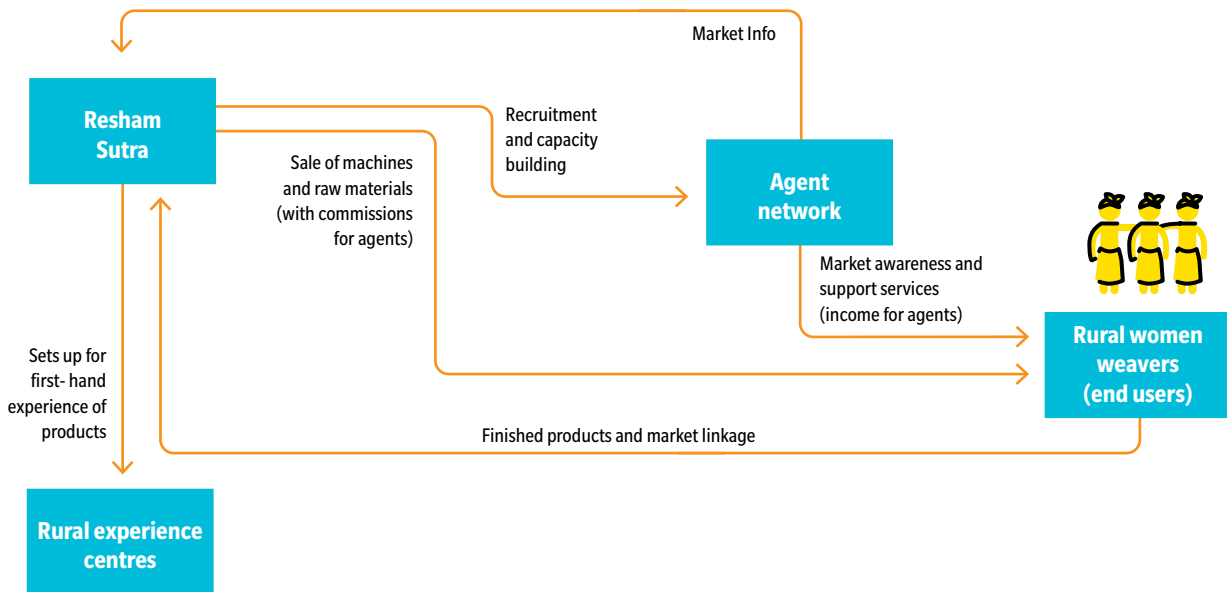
Market Info

Resham Sutra

Recruitment and capacity building

Sale of machines and raw materials (with commissions for agents)

Agent network

Market awareness and support services (income for agents)

Rural women weavers (end users)

Sets up for first- hand experience of products

Finished products and market linkage

Rural experience centres